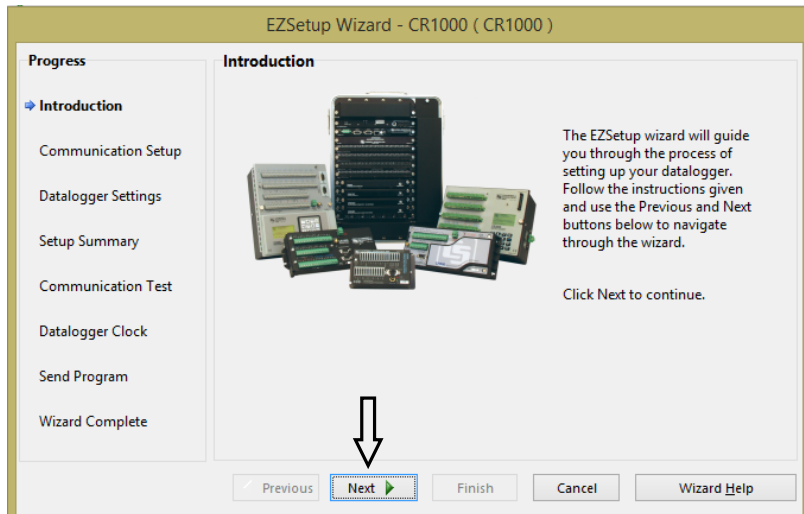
EZSetup Wizard - CR1000 ( CR1000 )

Progress

Introduction

Communication Setup

Datalogger Settings

Setup Summary

Communication Test

Datalogger Clock

Send Program

Wizard Complete

Introduction

The EZSetup wizard will guide you through the process of setting up your datalogger. Follow the instructions given and use the Previous and Next buttons below to navigate through the wizard.

Click Next to continue.

Previous

Next

Finish

Cancel

Wizard Help